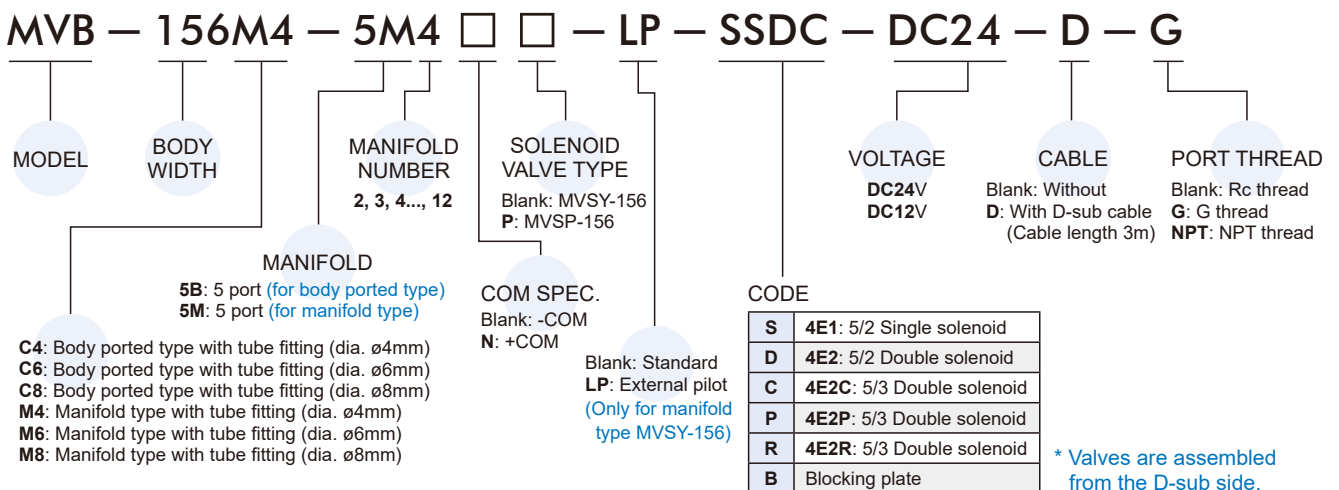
MVB — 156M4 — 5M4 □ □ — LP — SSDC — DC24 — D — G

MODEL

BODY WIDTH

MANIFOLD NUMBER
2, 3, 4..., 12

SOLENOID VALVE TYPE
Blank: MVSY-156
P: MVSP-156

VOLTAGE
DC24V
DC12V

CABLE
Blank: Without
D: With D-sub cable (Cable length 3m)

PORT THREAD
Blank: Rc thread
G: G thread
NPT: NPT thread

MANIFOLD
5B: 5 port (for body ported type)
5M: 5 port (for manifold type)

COM SPEC.
Blank: -COM
N: +COM

CODE

| S | 4E1: 5/2 Single solenoid |
|---|---|
| D | 4E2: 5/2 Double solenoid |
| C | 4E2C: 5/3 Double solenoid |
| P | 4E2P: 5/3 Double solenoid |
| R | 4E2R: 5/3 Double solenoid |
| B | Blocking plate |

C4: Body ported type with tube fitting (dia. ø4mm)
C6: Body ported type with tube fitting (dia. ø6mm)
C8: Body ported type with tube fitting (dia. ø8mm)
M4: Manifold type with tube fitting (dia. ø4mm)
M6: Manifold type with tube fitting (dia. ø6mm)
M8: Manifold type with tube fitting (dia. ø8mm)

Blank: Standard
LP: External pilot
(Only for manifold type MVSY-156)

* Valves are assembled from the D-sub side.